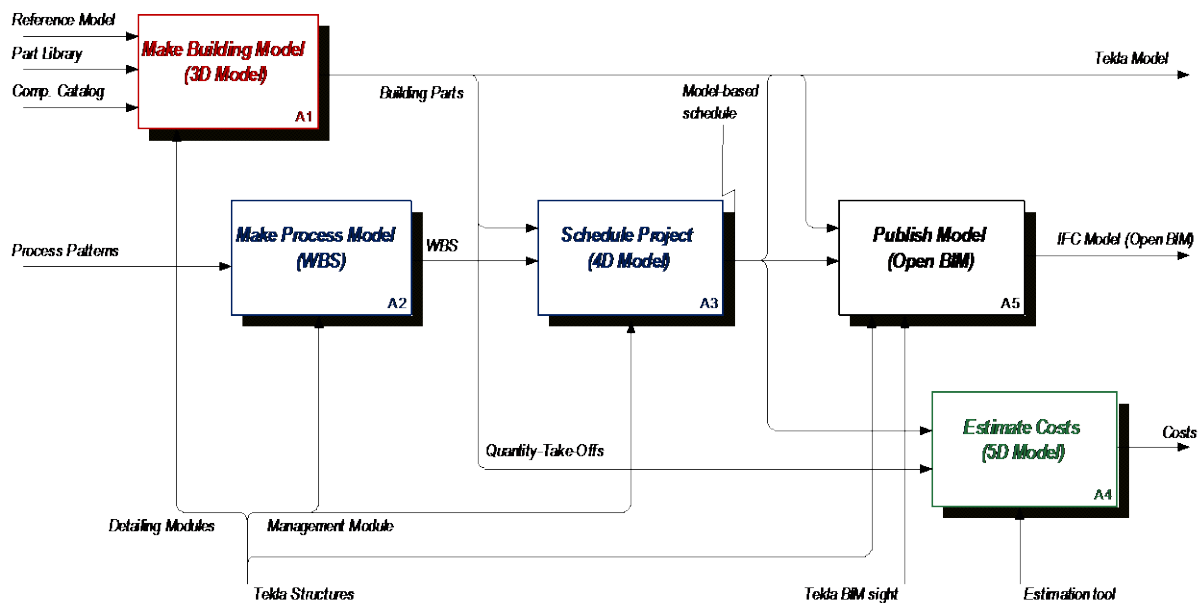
Reference Model
Part Library
Comp. Catalog

Make Building Model
(3D Model)
A1

Building Parts

Model-based schedule

Tekla Model

Process Patterns

Make Process Model
(WBS)
A2

WBS

Schedule Project
(4D Model)
A3

Publish Model
(Open BIM)
A5

IFC Model (Open BIM)

Estimate Costs
(5D Model)
A4

Costs

Quantity-Take-Offs

Detailing Modules
Management Module

Tekla Structures
Tekla BIM sight
Estimation tool